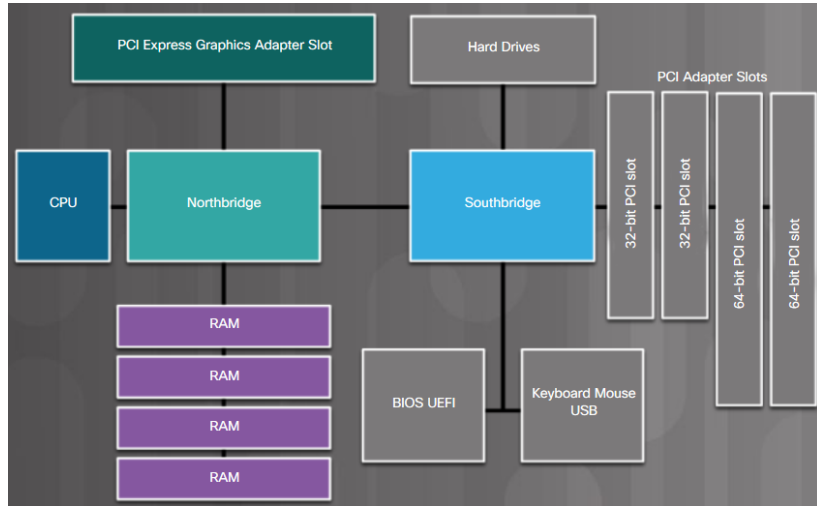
PCI Express Graphics Adapter Slot

Hard Drives

PCI Adapter Slots

CPU

Northbridge

Southbridge

32-bit PCI slot

32-bit PCI slot

64-bit PCI slot

64-bit PCI slot

RAM

RAM

RAM

RAM

BIOS UEFI

Keyboard Mouse USB